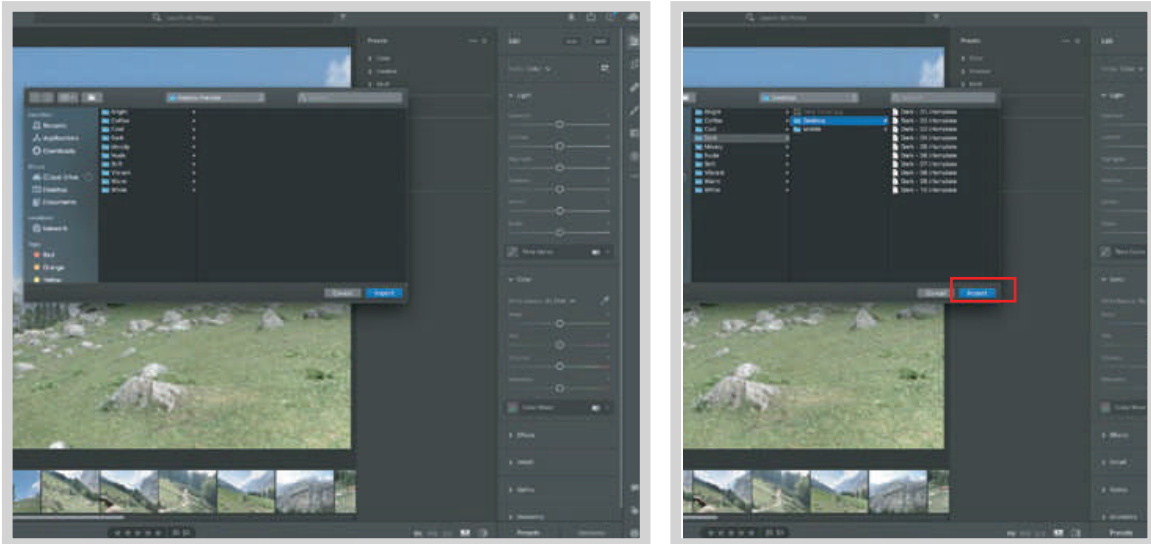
Presets

Edit

Light

Color

Effects

Detail

Optics

Geometry

Presets

Favorites
Recents
Applications
Downloads

iCloud
iCloud Drive
Desktop
Documents

Locations

Tags
Red
Orange
Yellow

Bright
Coffee
Cool
Dark
Moody
Nude
Soft
Vibrant
Warm
White

Cancel
Import

Bright
Coffee
Cool
Dark
Moody
Nude
Soft
Vibrant
Warm
White

Desktop
Mobile

Dark - 01.lrtemplate
Dark - 02.lrtemplate
Dark - 03.lrtemplate
Dark - 04.lrtemplate
Dark - 05.lrtemplate
Dark - 06.lrtemplate
Dark - 07.lrtemplate
Dark - 08.lrtemplate
Dark - 09.lrtemplate
Dark - 10.lrtemplate

Cancel
Import

Edit

Light

Color

Effects

Detail

Optics

Geometry

Presets